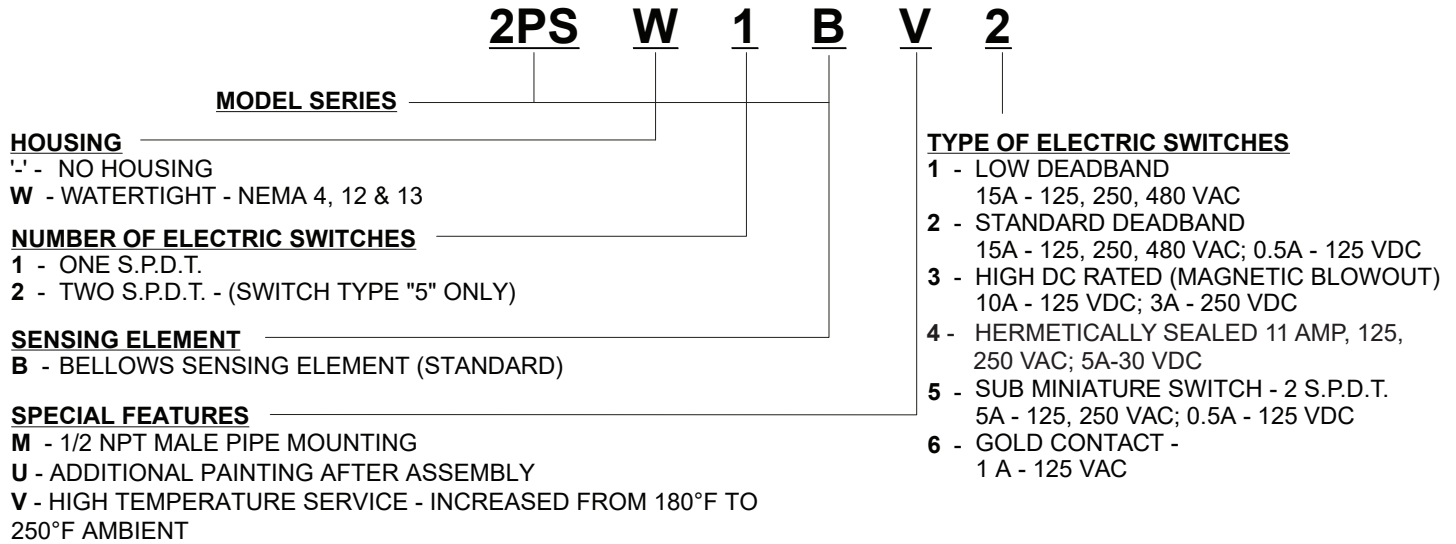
2PS W 1 B V 2

MODEL SERIES

HOUSING
'-' - NO HOUSING
W - WATERTIGHT - NEMA 4, 12 & 13

NUMBER OF ELECTRIC SWITCHES
1 - ONE S.P.D.T.
2 - TWO S.P.D.T. - (SWITCH TYPE "5" ONLY)

SENSING ELEMENT
B - BELLOWS SENSING ELEMENT (STANDARD)

SPECIAL FEATURES
M - 1/2 NPT MALE PIPE MOUNTING
U - ADDITIONAL PAINTING AFTER ASSEMBLY
V - HIGH TEMPERATURE SERVICE - INCREASED FROM 180°F TO 250°F AMBIENT

TYPE OF ELECTRIC SWITCHES
1 - LOW DEADBAND
15A - 125, 250, 480 VAC
2 - STANDARD DEADBAND
15A - 125, 250, 480 VAC; 0.5A - 125 VDC
3 - HIGH DC RATED (MAGNETIC BLOWOUT)
10A - 125 VDC; 3A - 250 VDC
4 - HERMETICALLY SEALED 11 AMP, 125, 250 VAC; 5A-30 VDC
5 - SUB MINIATURE SWITCH - 2 S.P.D.T.
5A - 125, 250 VAC; 0.5A - 125 VDC
6 - GOLD CONTACT -
1 A - 125 VAC